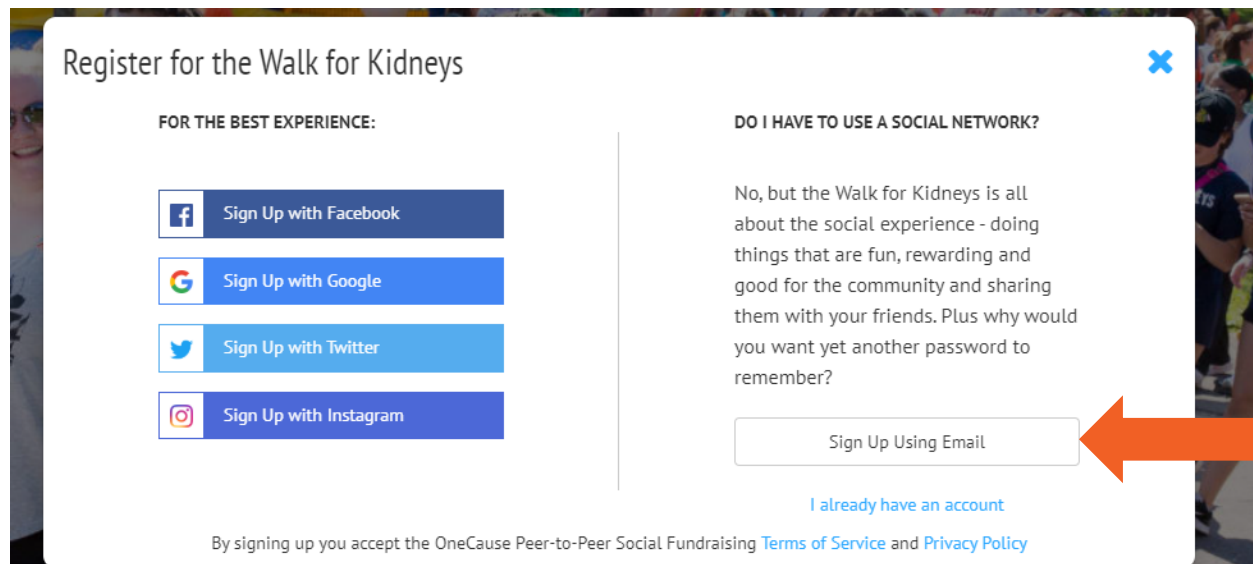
Register for the Walk for Kidneys

FOR THE BEST EXPERIENCE:

Sign Up with Facebook

Sign Up with Google

Sign Up with Twitter

Sign Up with Instagram

DO I HAVE TO USE A SOCIAL NETWORK?

No, but the Walk for Kidneys is all about the social experience - doing things that are fun, rewarding and good for the community and sharing them with your friends. Plus why would you want yet another password to remember?

Sign Up Using Email

I already have an account

By signing up you accept the OneCause Peer-to-Peer Social Fundraising Terms of Service and Privacy Policy